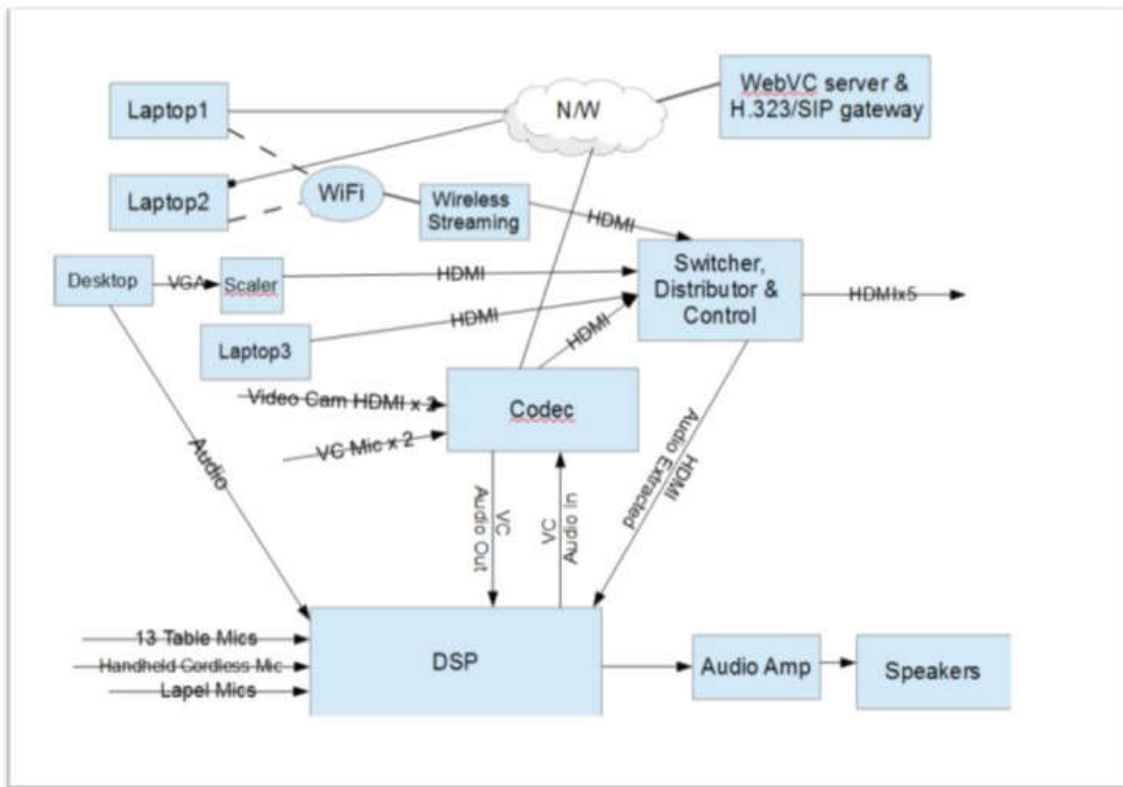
Laptop1

N/W

WebVC server & H.323/SIP gateway

Laptop2

WiFi

Wireless Streaming

HDMI

Desktop

VGA

Scaler

HDMI

Switcher, Distributor & Control

HDMIx5

Laptop3

HDMI

HDMI

Video Cam HDMI x 2

Codec

VC Mic x 2

Audio

VC Audio Out

VC Audio In

HDMI Audio Extracted

13 Table Mics

Handheld Cordless Mic

Lapel Mics

DSP

Audio Amp

Speakers